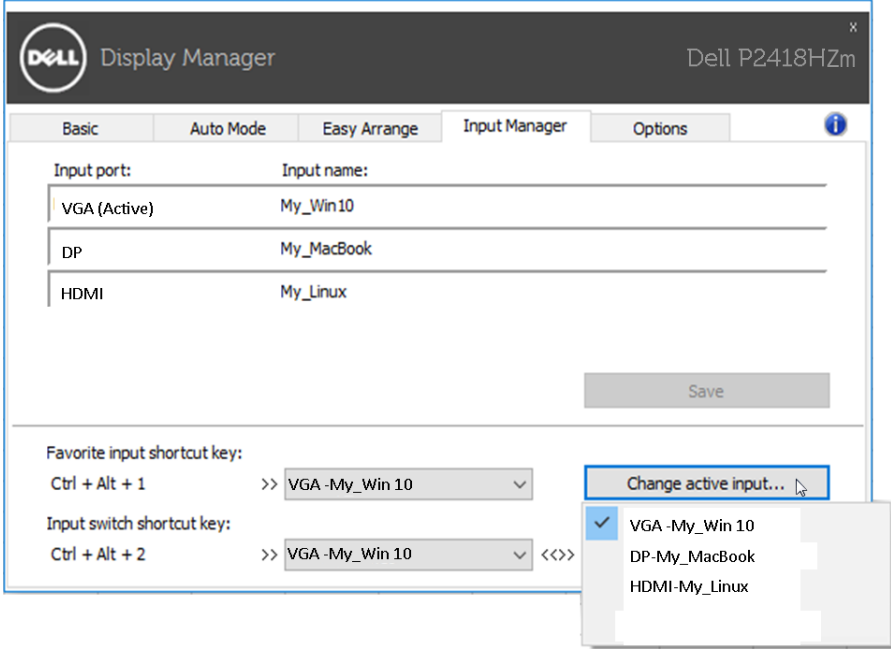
x

DELL Display Manager Dell P2418HZm

Basic | Auto Mode | Easy Arrange | Input Manager | Options

Input port: Input name:

VGA (Active) My_Win10

DP My_MacBook

HDMI My_Linux

Save

Favorite input shortcut key:

Ctrl + Alt + 1 >> VGA -My_Win 10

Change active input...

Input switch shortcut key:

Ctrl + Alt + 2 >> VGA -My_Win 10 <<>>

VGA -My_Win 10

DP-My_MacBook

HDMI-My_Linux